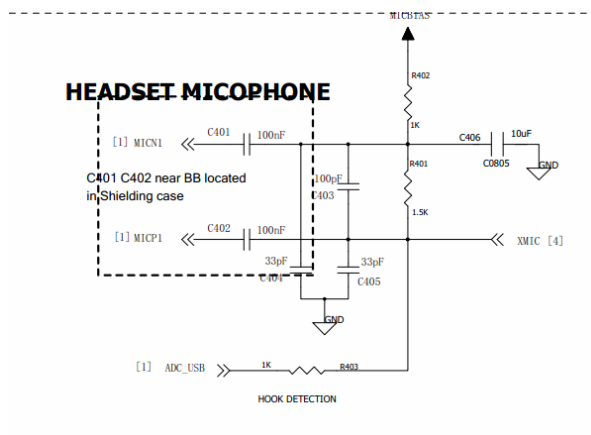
MICBIAS

HEADSET MICOPHONE

R402

1K

[1] MICN1

C401

100nF

C406

10uF

C0805

GND

R401

C401 C402 near BB located in Shielding case

100pF

C403

1.5K

[1] MICP1

C402

100nF

XMIC [4]

33pF

C404

33pF

C405

GND

[1] ADC_USB

1K

R403

HOOK DETECTION